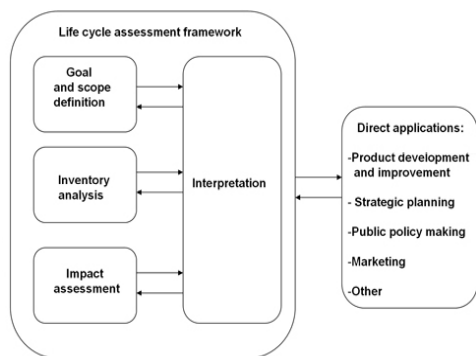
Life cycle assessment framework

Goal and scope definition

Inventory analysis

Impact assessment

Interpretation

Direct applications:

-Product development and improvement

- Strategic planning

-Public policy making

-Marketing

-Other